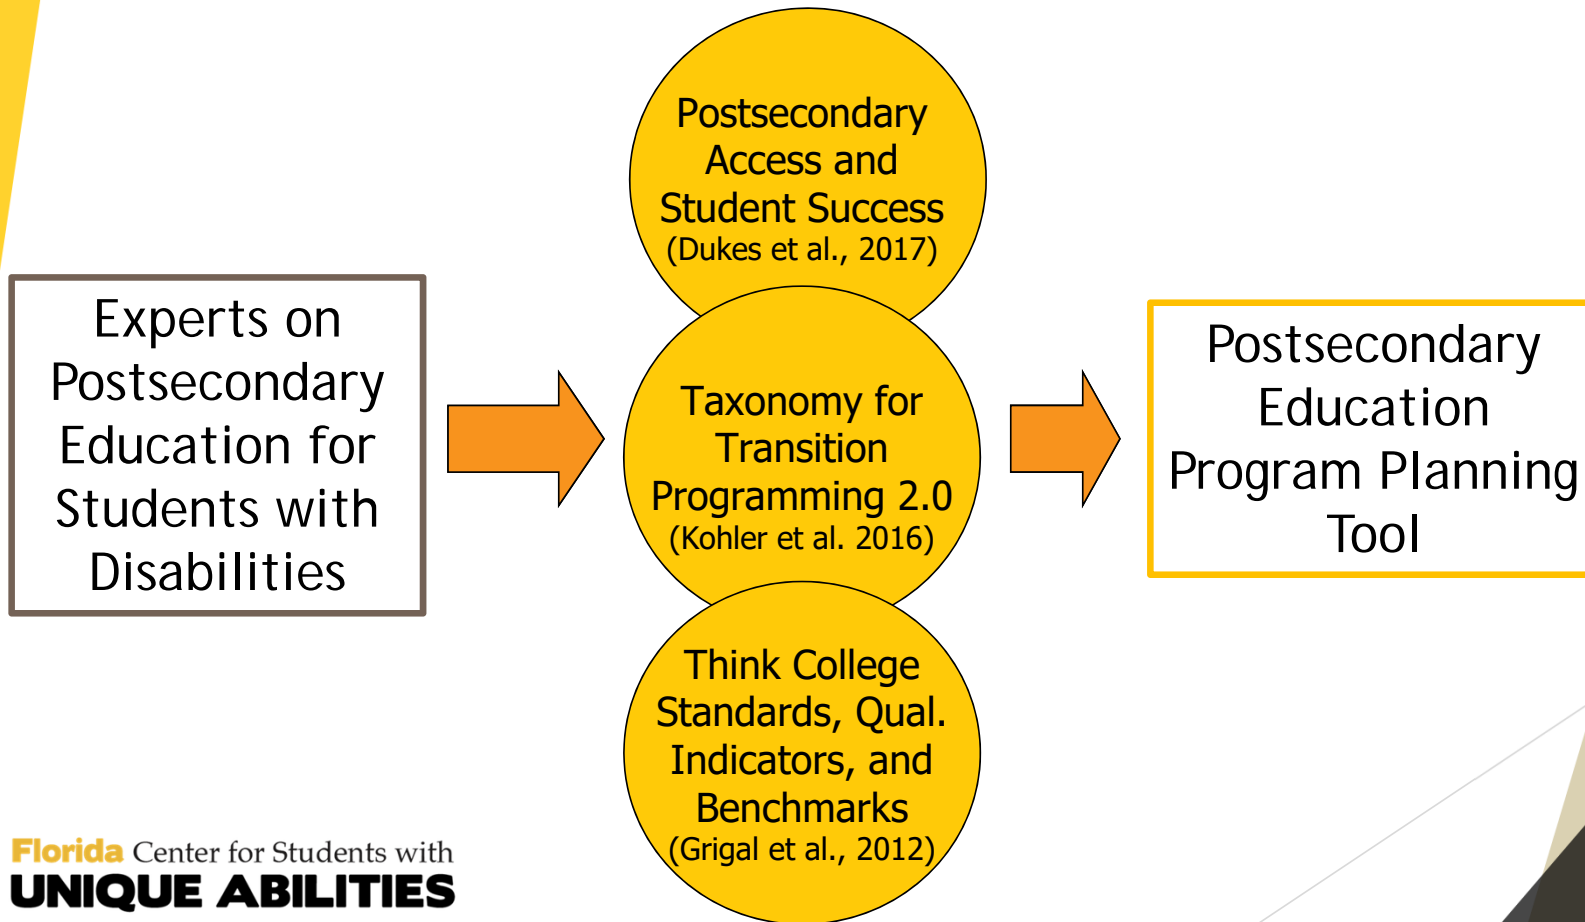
Experts on Postsecondary Education for Students with Disabilities

Postsecondary Access and Student Success (Dukes et al., 2017)

Taxonomy for Transition Programming 2.0 (Kohler et al. 2016)

Think College Standards, Qual. Indicators, and Benchmarks (Grigal et al., 2012)

Postsecondary Education Program Planning Tool

Florida Center for Students with UNIQUE ABILITIES